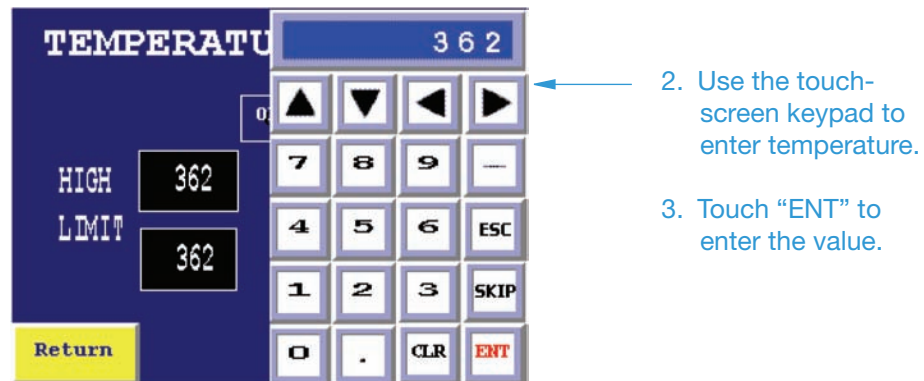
TEMPERATU

362

0

HIGH 362

LIMIT 362

Return

| ▲ | ▼ | ◀ | ▶ |
|---|---|---|---|
| 7 | 8 | 9 | — |
| 4 | 5 | 6 | ESC |
| 1 | 2 | 3 | SKIP |
| 0 | . | CLR | ENT |

2. Use the touchscreen keypad to enter temperature.

3. Touch “ENT” to enter the value.